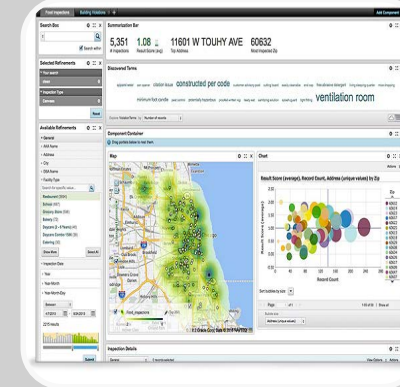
Food Inspections | Building Violations | +

Add Component

Search Box

Search within

Selected Refinements

Your search

Inspection Type

Reset

Available Refinements

General

AKA Name

Address

City

DBA Name

Facility Type

Restaurant

School

Grocery Store

Bakery

Daycare

Children's Services Facility

Catering

Show More

Inspection Date

Year

Year-Month

Year-Month-Day

Summarization Bar

5,351 # Inspections

1.08 Result Score (avg)

11601 W TOUHY AVE Top Address

60632 Most Inspected Zip

Discovered Terms

constructed per code

ventilation room

minimum food corridor

Component Container

Drag component below to view them

Map

Chart

Result Score (average), Record Count, Address (unique values) by Zip

Result Score (average)

Record Count

Sort bubbles by size

Page 1 of 6 | Show all

Inspection Details

General

View Options | Actions